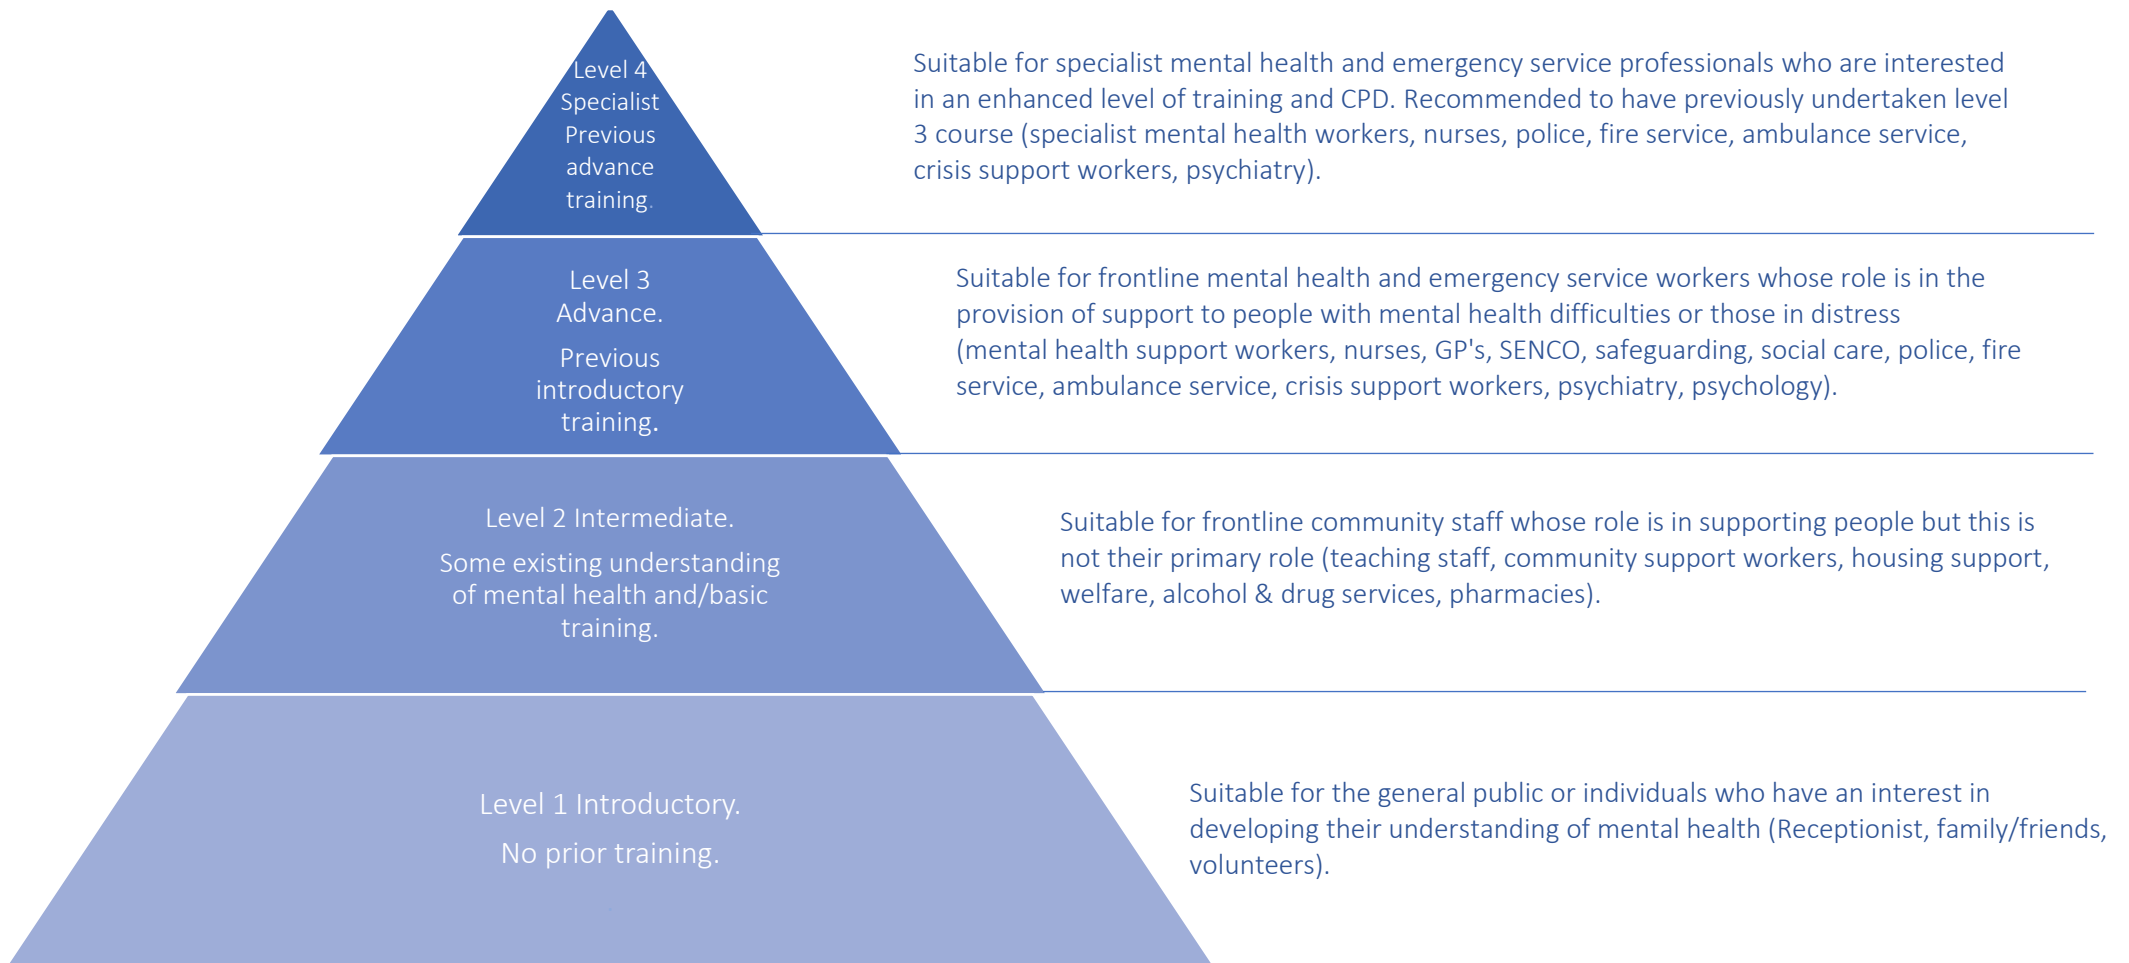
Level 4
Specialist
Previous
advance
training.

Suitable for specialist mental health and emergency service professionals who are interested in an enhanced level of training and CPD. Recommended to have previously undertaken level 3 course (specialist mental health workers, nurses, police, fire service, ambulance service, crisis support workers, psychiatry).

Level 3
Advance.

Previous
introductory
training.

Suitable for frontline mental health and emergency service workers whose role is in the provision of support to people with mental health difficulties or those in distress (mental health support workers, nurses, GP's, SENCO, safeguarding, social care, police, fire service, ambulance service, crisis support workers, psychiatry, psychology).

Level 2 Intermediate.

Some existing understanding of mental health and/basic training.

Suitable for frontline community staff whose role is in supporting people but this is not their primary role (teaching staff, community support workers, housing support, welfare, alcohol & drug services, pharmacies).

Level 1 Introductory.

No prior training.

Suitable for the general public or individuals who have an interest in developing their understanding of mental health (Receptionist, family/friends, volunteers).